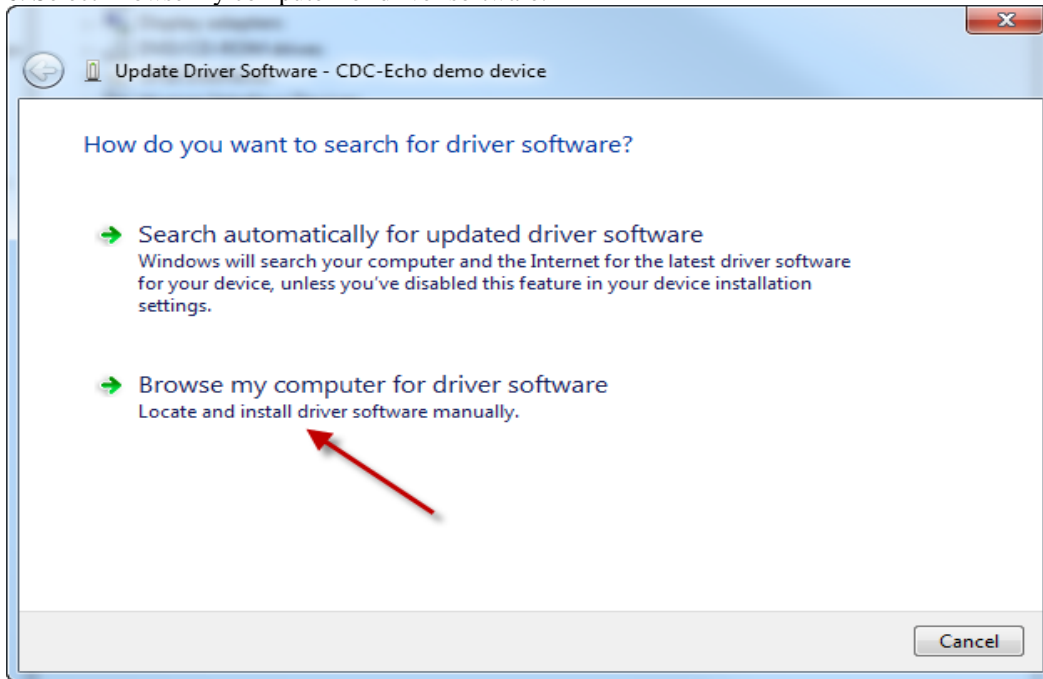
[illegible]

Update Driver Software - CDC-Echo demo device

How do you want to search for driver software?

Search automatically for updated driver software
Windows will search your computer and the Internet for the latest driver software for your device, unless you've disabled this feature in your device installation settings.

Browse my computer for driver software
Locate and install driver software manually.

Cancel